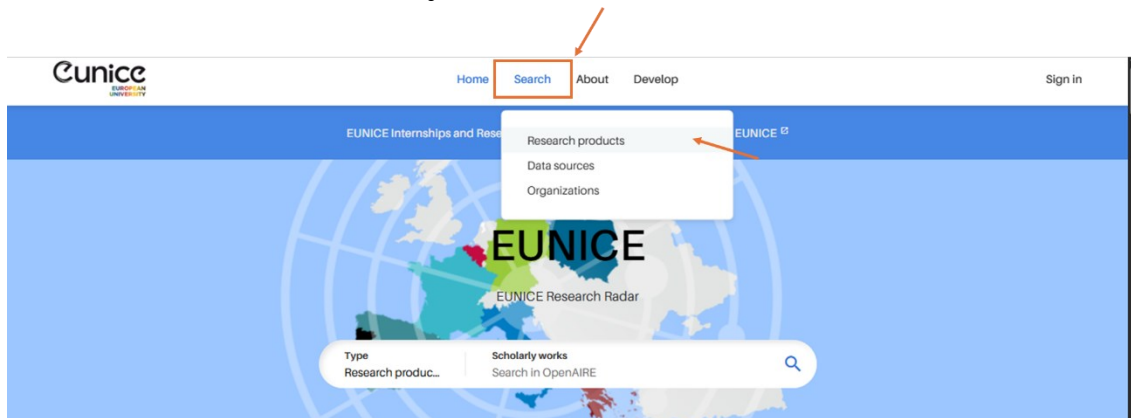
Eunice
EUROPEAN UNIVERSITY

Home Search About Develop Sign in

EUNICE Internships and Rese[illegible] EUNICE

Research products
Data sources
Organizations

EUNICE

EUNICE Research Radar

Type
Research produc...

Scholarly works
Search in OpenAIRE